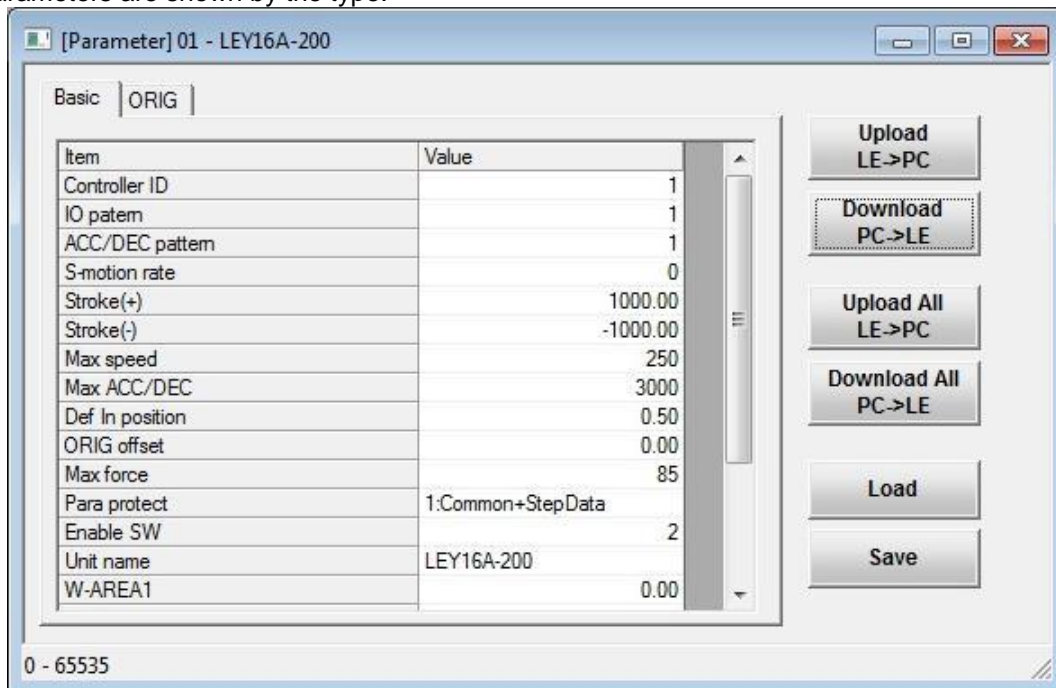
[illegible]

[Parameter] 01 - LEY16A-200

Basic | ORIG

| Item | Value |
|---|---|
| Controller ID | 1 |
| IO patern | 1 |
| ACC/DEC pattern | 1 |
| S-motion rate | 0 |
| Stroke(+) | 1000.00 |
| Stroke(-) | -1000.00 |
| Max speed | 250 |
| Max ACC/DEC | 3000 |
| Def In position | 0.50 |
| ORIG offset | 0.00 |
| Max force | 85 |
| Para protect | 1:Common+StepData |
| Enable SW | 2 |
| Unit name | LEY16A-200 |
| W-AREA1 | 0.00 |

Upload LE->PC

Download PC->LE

Upload All LE->PC

Download All PC->LE

Load

Save

0 - 65535